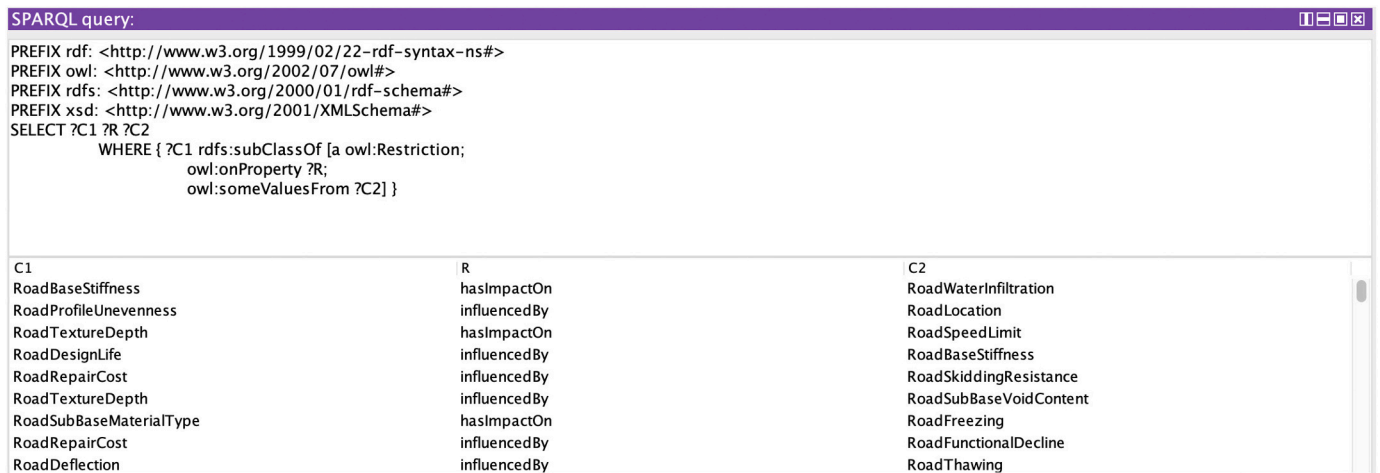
SPARQL query:

PREFIX rdf: <http://www.w3.org/1999/02/22-rdf-syntax-ns#>
PREFIX owl: <http://www.w3.org/2002/07/owl#>
PREFIX rdfs: <http://www.w3.org/2000/01/rdf-schema#>
PREFIX xsd: <http://www.w3.org/2001/XMLSchema#>
SELECT ?C1 ?R ?C2
WHERE { ?C1 rdfs:subClassOf [a owl:Restriction;
owl:onProperty ?R;
owl:someValuesFrom ?C2] }

| C1 | R | C2 |
|---|---|---|
| RoadBaseStiffness | hasImpactOn | RoadWaterInfiltration |
| RoadProfileUnevenness | influencedBy | RoadLocation |
| RoadTextureDepth | hasImpactOn | RoadSpeedLimit |
| RoadDesignLife | influencedBy | RoadBaseStiffness |
| RoadRepairCost | influencedBy | RoadSkiddingResistance |
| RoadTextureDepth | influencedBy | RoadSubBaseVoidContent |
| RoadSubBaseMaterialType | hasImpactOn | RoadFreezing |
| RoadRepairCost | influencedBy | RoadFunctionalDecline |
| RoadDeflection | influencedBy | RoadThawing |